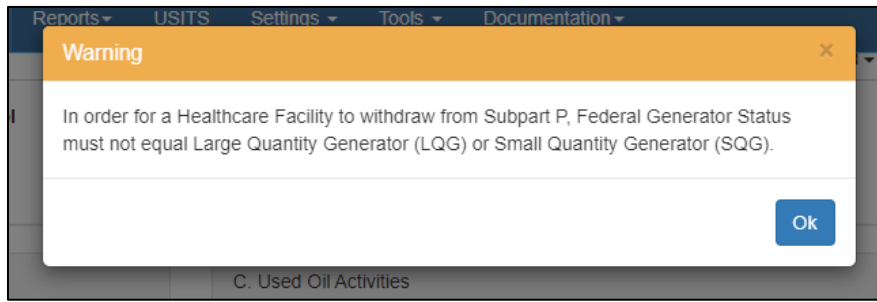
Reports ▾ USITS Settings ▾ Tools ▾ Documentation ▾

Warning ×

In order for a Healthcare Facility to withdraw from Subpart P, Federal Generator Status must not equal Large Quantity Generator (LQG) or Small Quantity Generator (SQG).

Ok

C. Used Oil Activities